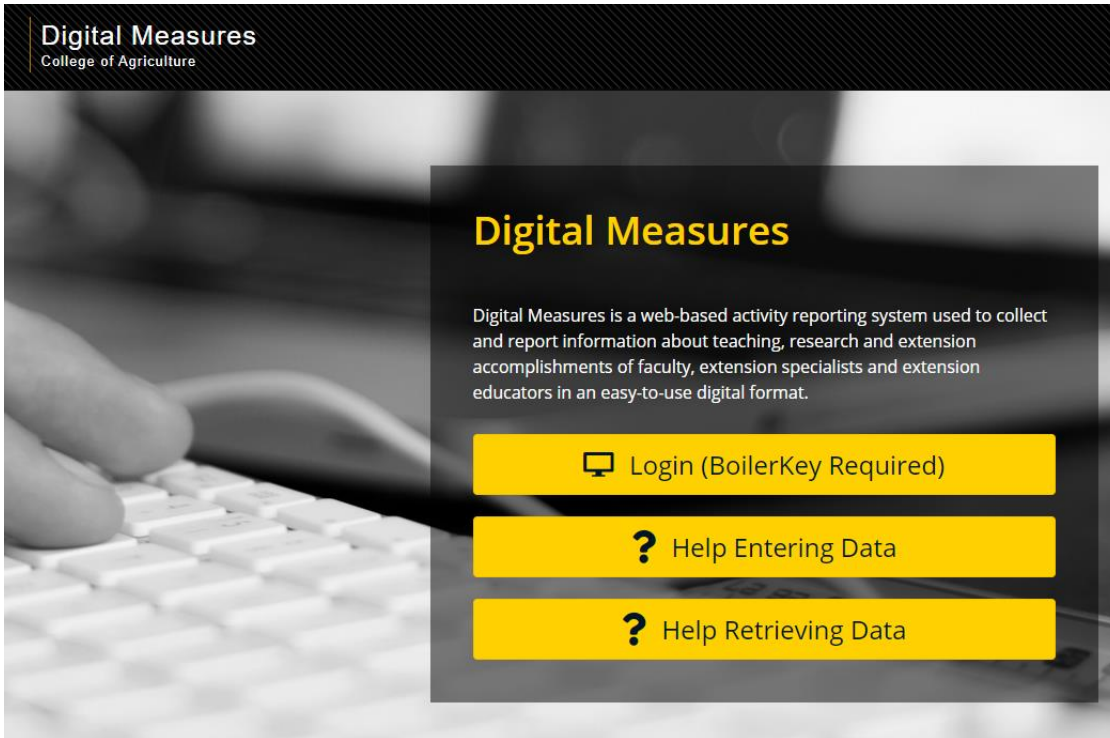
Digital Measures
College of Agriculture

Digital Measures

Digital Measures is a web-based activity reporting system used to collect and report information about teaching, research and extension accomplishments of faculty, extension specialists and extension educators in an easy-to-use digital format.

Login (BoilerKey Required)

? Help Entering Data

? Help Retrieving Data